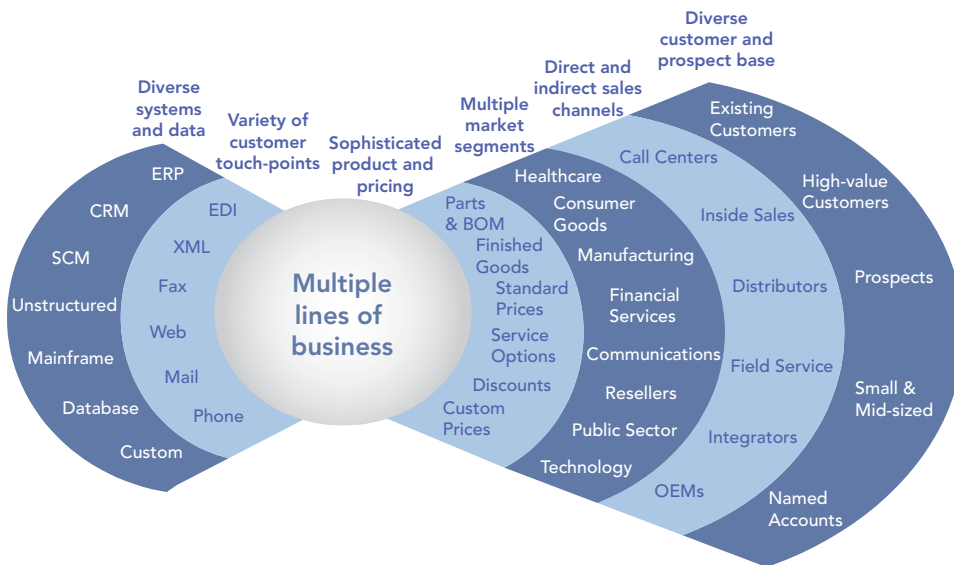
Diverse systems and data

Variety of customer touch-points

Sophisticated product and pricing

Multiple market segments

Direct and indirect sales channels

Diverse customer and prospect base

ERP
CRM
SCM
Unstructured
Mainframe
Database
Custom

EDI
XML
Fax
Web
Mail
Phone

Multiple lines of business

Parts & BOM
Finished Goods
Standard Prices
Service Options
Discounts
Custom Prices

Healthcare
Consumer Goods
Manufacturing
Financial Services
Communications
Resellers
Public Sector
Technology

Call Centers
Inside Sales
Distributors
Field Service
Integrators
OEMs

Existing Customers
High-value Customers
Prospects
Small & Mid-sized
Named Accounts